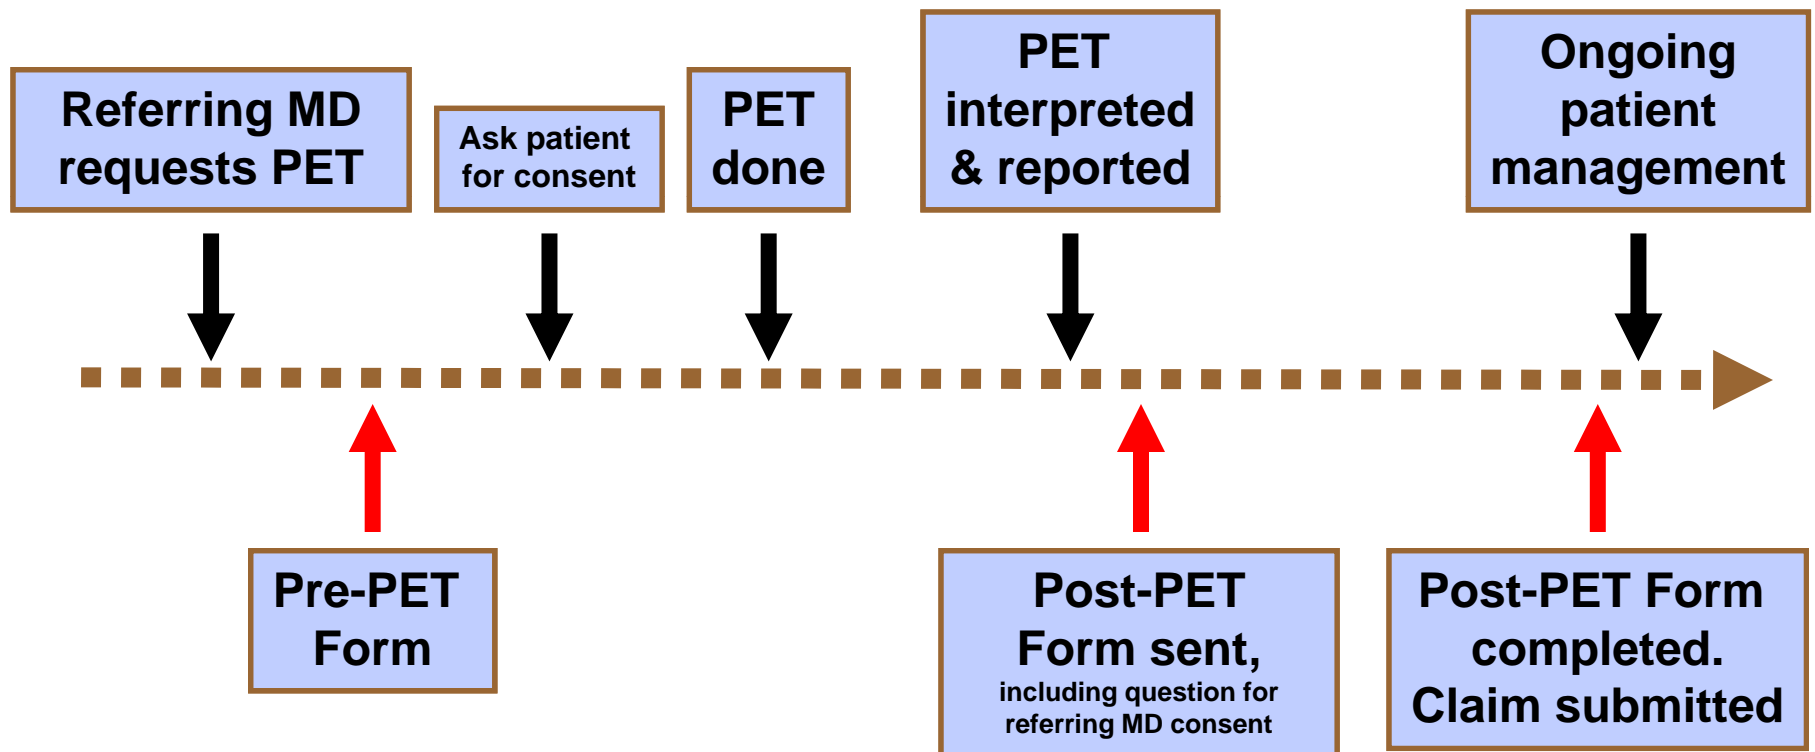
Referring MD requests PET

Ask patient for consent

PET done

PET interpreted & reported

Ongoing patient management

Pre-PET Form

Post-PET Form sent, including question for referring MD consent

Post-PET Form completed. Claim submitted